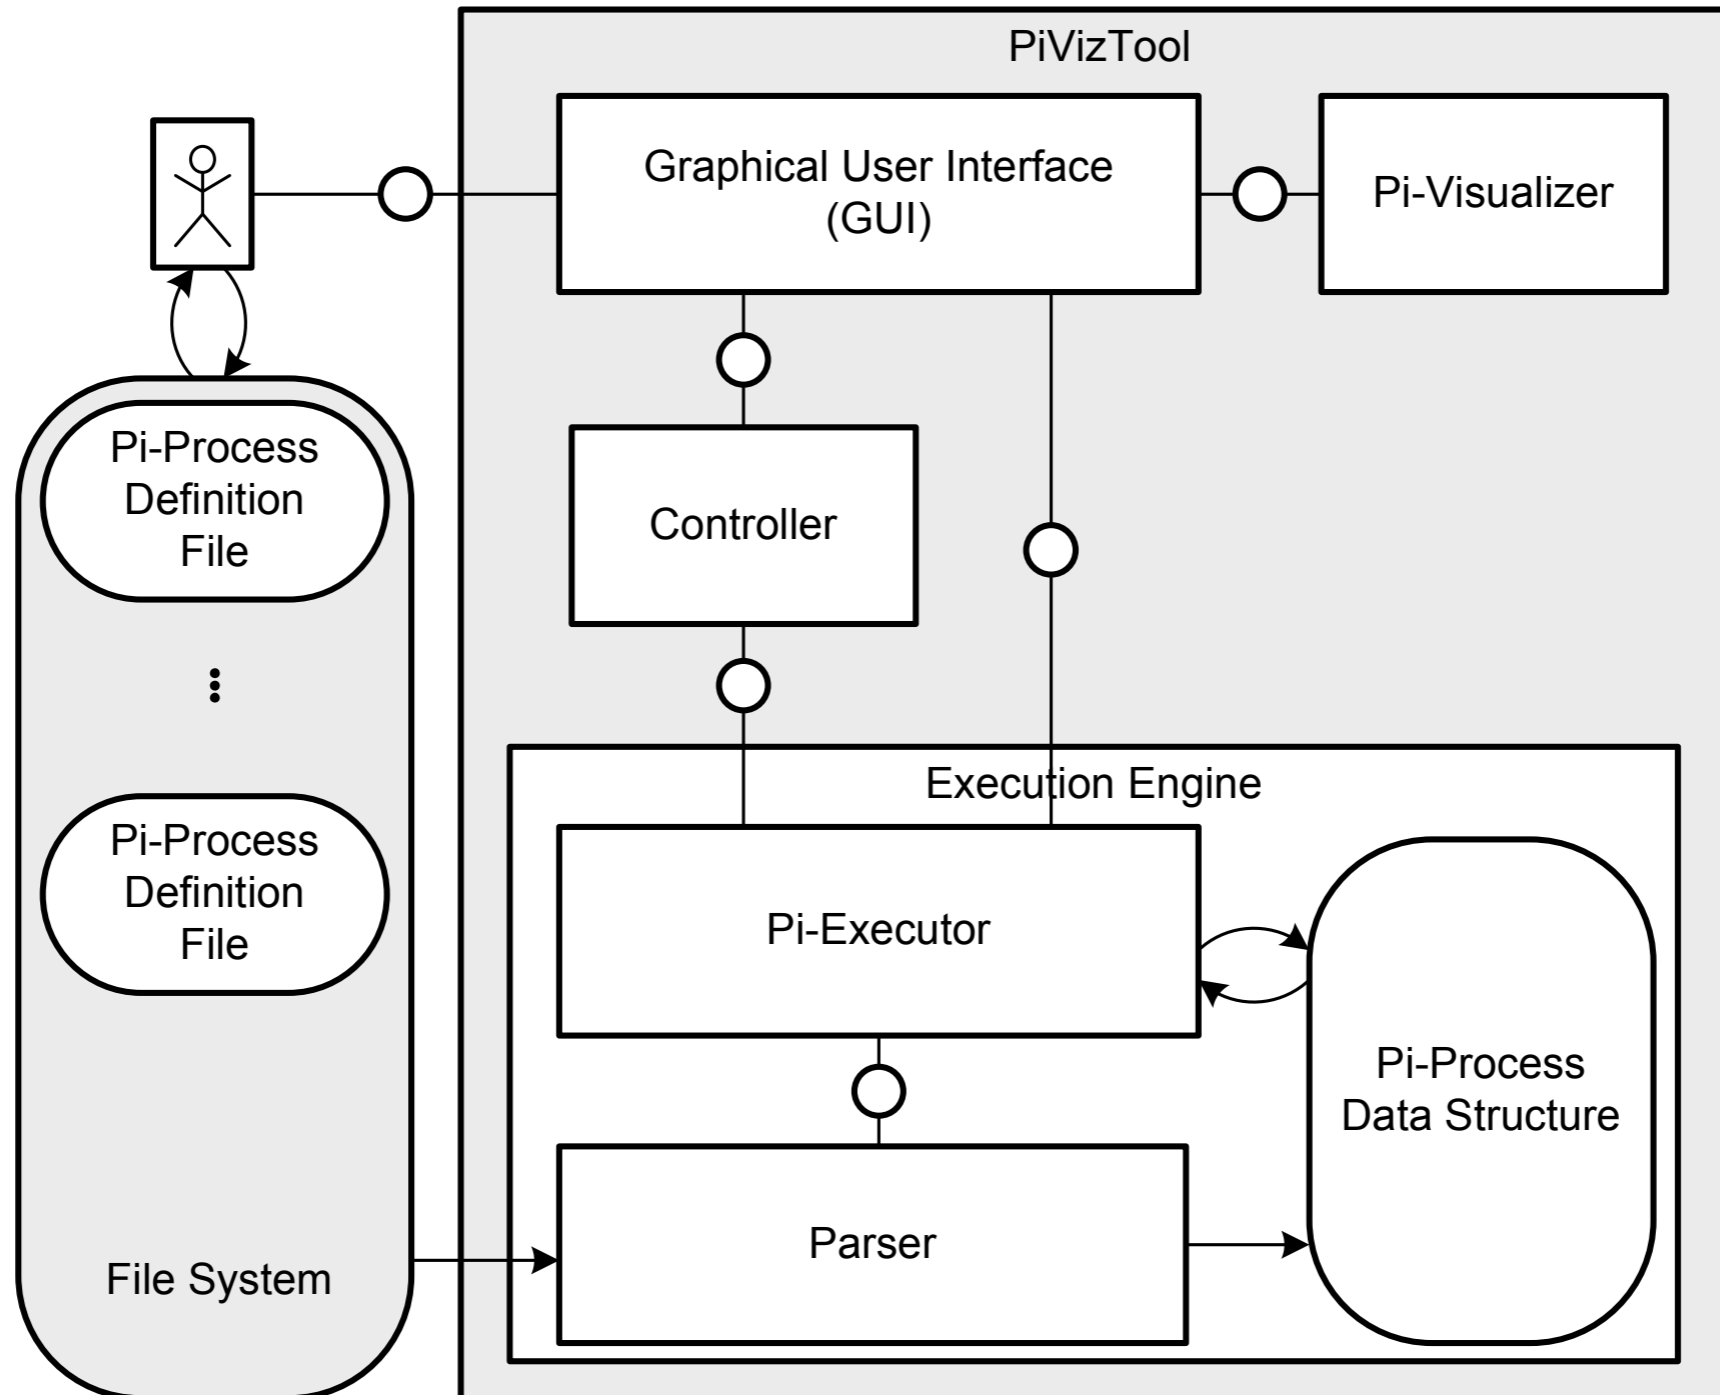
PiVizTool

Graphical User Interface (GUI)

Pi-Visualizer

Pi-Process Definition File

⋮

Pi-Process Definition File

File System

Controller

Execution Engine

Pi-Executor

Pi-Process Data Structure

Parser